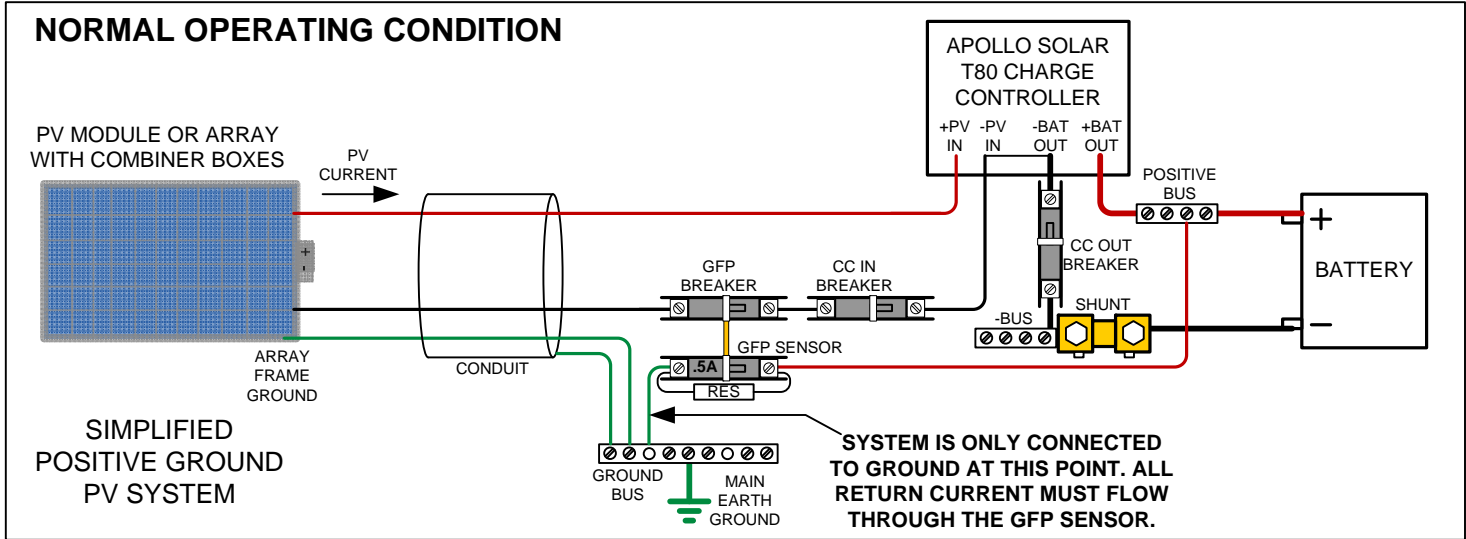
NORMAL OPERATING CONDITION

APOLLO SOLAR T80 CHARGE CONTROLLER

+PV IN
-PV IN
-BAT OUT
+BAT OUT

PV MODULE OR ARRAY WITH COMBINER BOXES

PV CURRENT

+
-

POSITIVE BUS

BATTERY

+
−

CC OUT BREAKER

GFP BREAKER

CC IN BREAKER

-BUS

SHUNT

ARRAY FRAME GROUND

CONDUIT

.5A

GFP SENSOR

RES

SIMPLIFIED POSITIVE GROUND PV SYSTEM

GROUND BUS

MAIN EARTH GROUND

SYSTEM IS ONLY CONNECTED TO GROUND AT THIS POINT. ALL RETURN CURRENT MUST FLOW THROUGH THE GFP SENSOR.